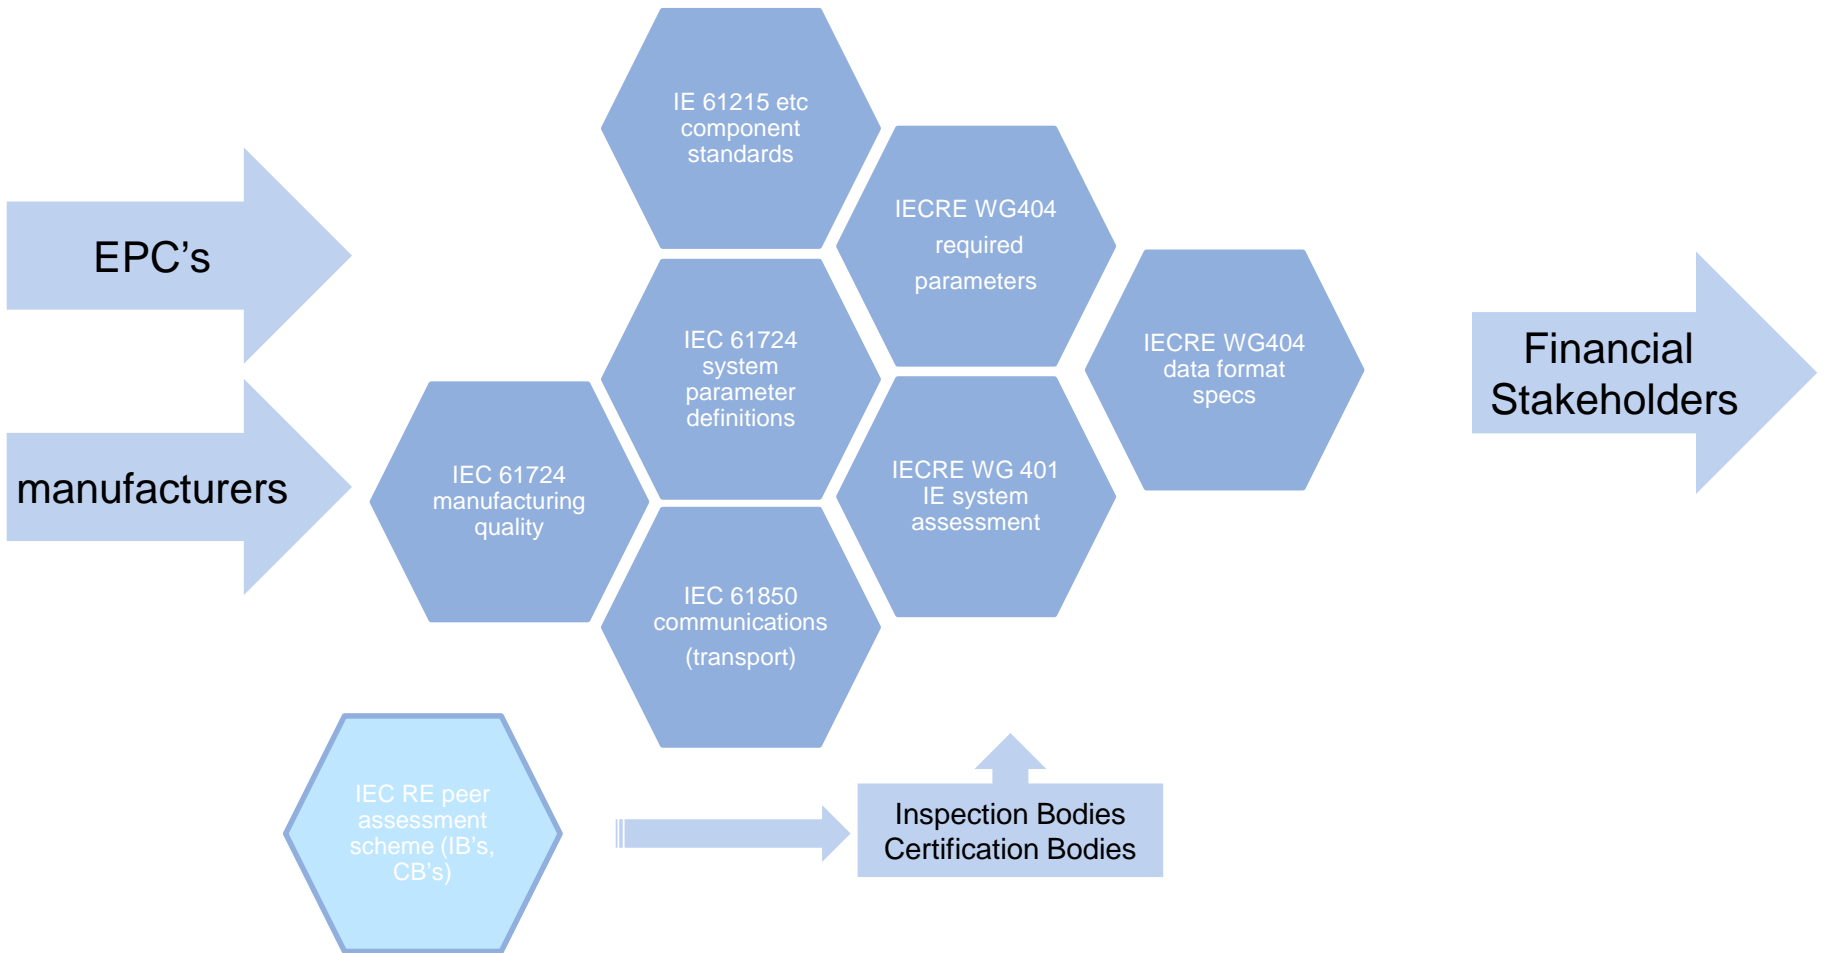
EPC’s

manufacturers

IE 61215 etc component standards

IECRE WG404 required parameters

IEC 61724 system parameter definitions

IECRE WG404 data format specs

IEC 61724 manufacturing quality

IECRE WG 401 IE system assessment

IEC 61850 communications (transport)

Financial Stakeholders

IEC RE peer assessment scheme (IB’s, CB’s)

Inspection Bodies
Certification Bodies